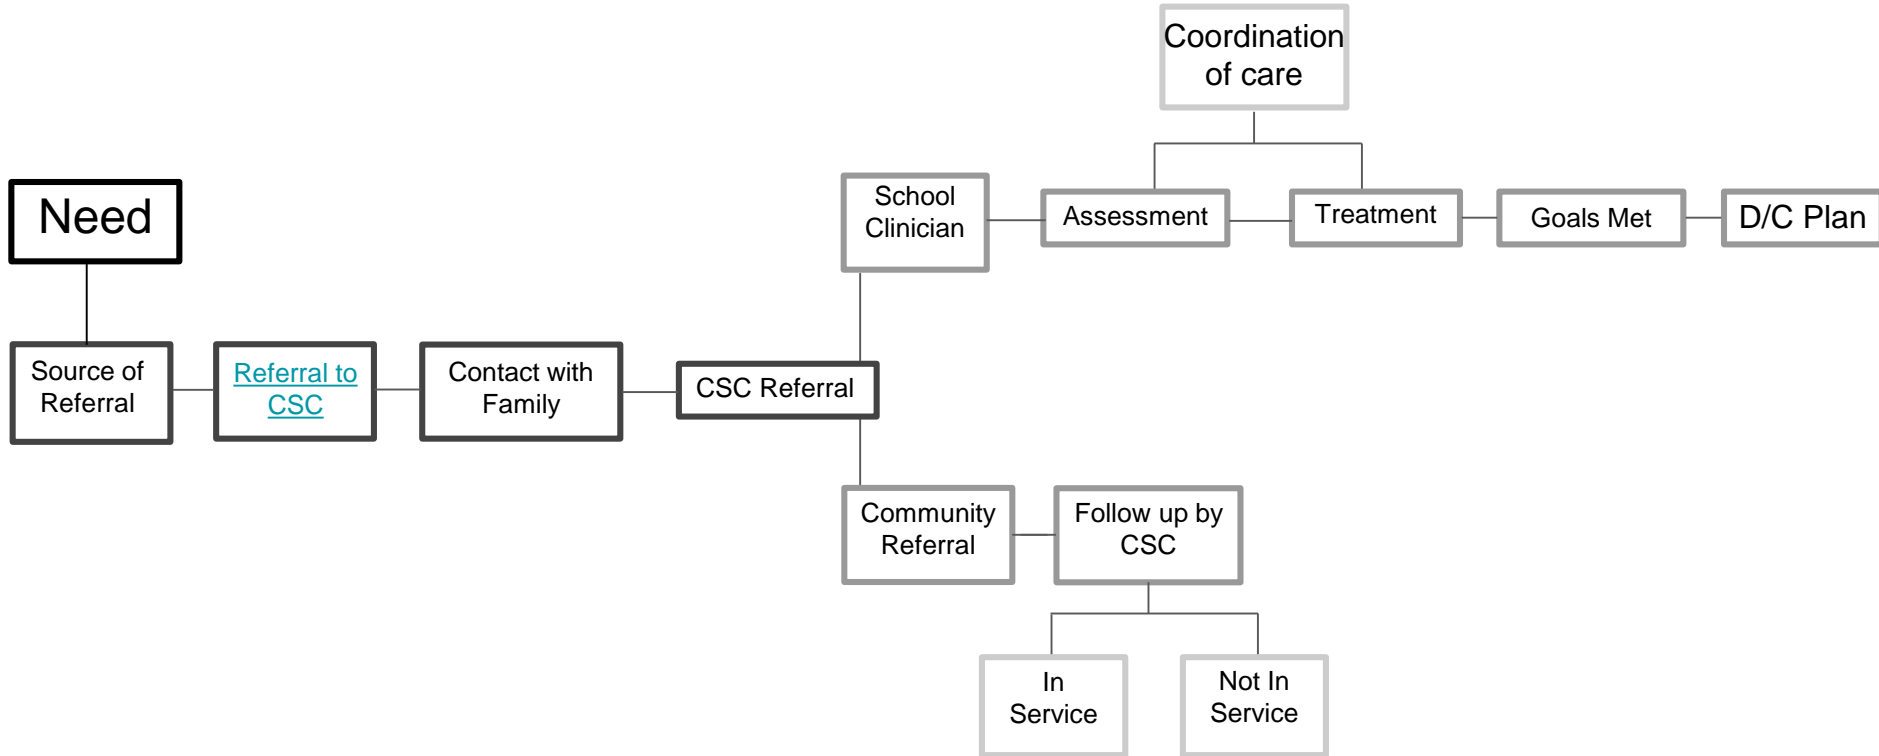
Coordination of care

Need

School Clinician

Assessment

Treatment

Goals Met

D/C Plan

Source of Referral

Referral to CSC

Contact with Family

CSC Referral

Community Referral

Follow up by CSC

In Service

Not In Service